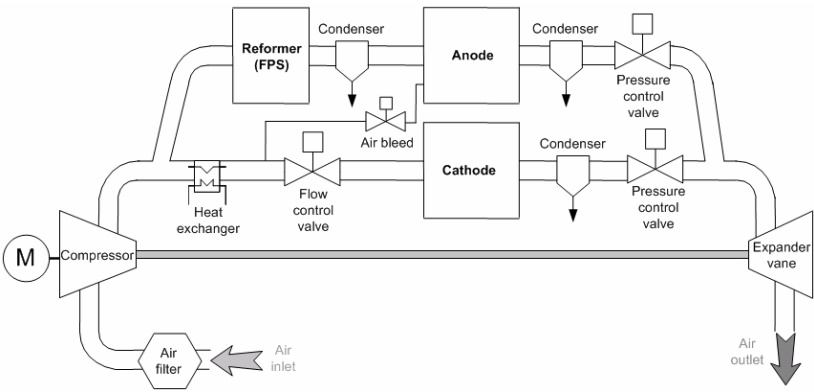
Reformer (FPS)

Condenser

Anode

Condenser

Pressure control valve

Air bleed

Cathode

Condenser

Heat exchanger

Flow control valve

Pressure control valve

M

Compressor

Expander vane

Air filter

Air inlet

Air outlet